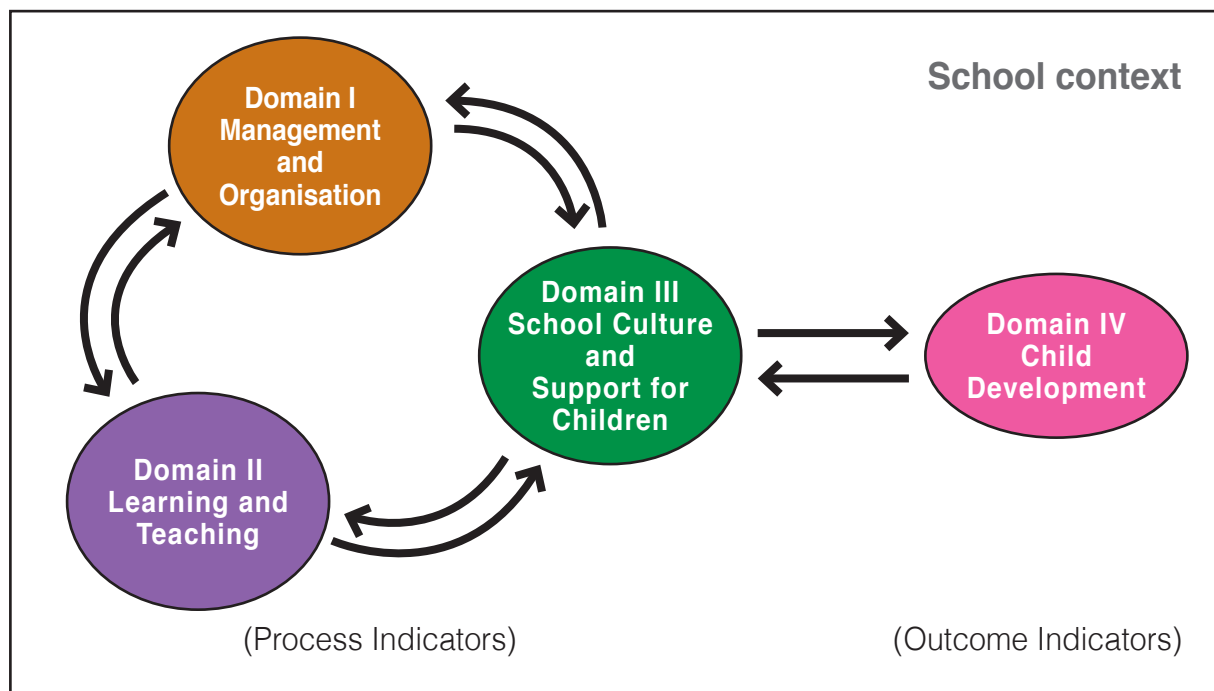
School context

Domain I
Management
and
Organisation

Domain III
School Culture
and
Support for
Children

Domain IV
Child
Development

Domain II
Learning and
Teaching

(Process Indicators)

(Outcome Indicators)